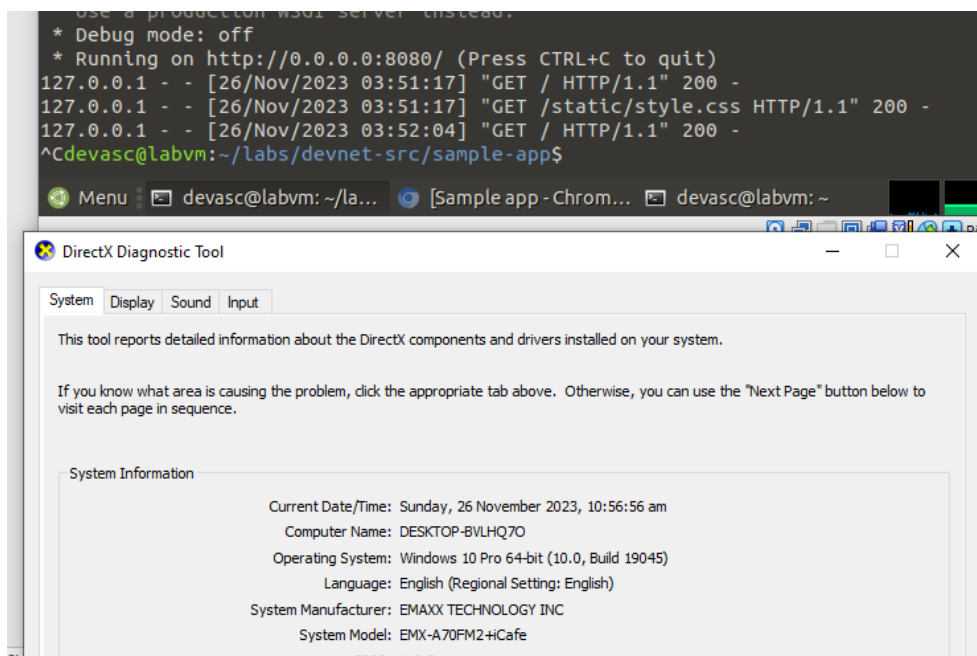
Use a production WSGI server instead.
* Debug mode: off
* Running on http://0.0.0.0:8080/ (Press CTRL+C to quit)
127.0.0.1 - - [26/Nov/2023 03:51:17] "GET / HTTP/1.1" 200 -
127.0.0.1 - - [26/Nov/2023 03:51:17] "GET /static/style.css HTTP/1.1" 200 -
127.0.0.1 - - [26/Nov/2023 03:52:04] "GET / HTTP/1.1" 200 -
^Cdevasc@labvm:~/labs/devnet-src/sample-app$

Menu devasc@labvm: ~/la... [Sample app - Chrom... devasc@labvm: ~

DirectX Diagnostic Tool

System Display Sound Input

This tool reports detailed information about the DirectX components and drivers installed on your system.

If you know what area is causing the problem, click the appropriate tab above. Otherwise, you can use the "Next Page" button below to visit each page in sequence.

System Information

Current Date/Time: Sunday, 26 November 2023, 10:56:56 am
Computer Name: DESKTOP-BVLHQ7O
Operating System: Windows 10 Pro 64-bit (10.0, Build 19045)
Language: English (Regional Setting: English)
System Manufacturer: EMAXX TECHNOLOGY INC
System Model: EMX-A70FM2+iCafe